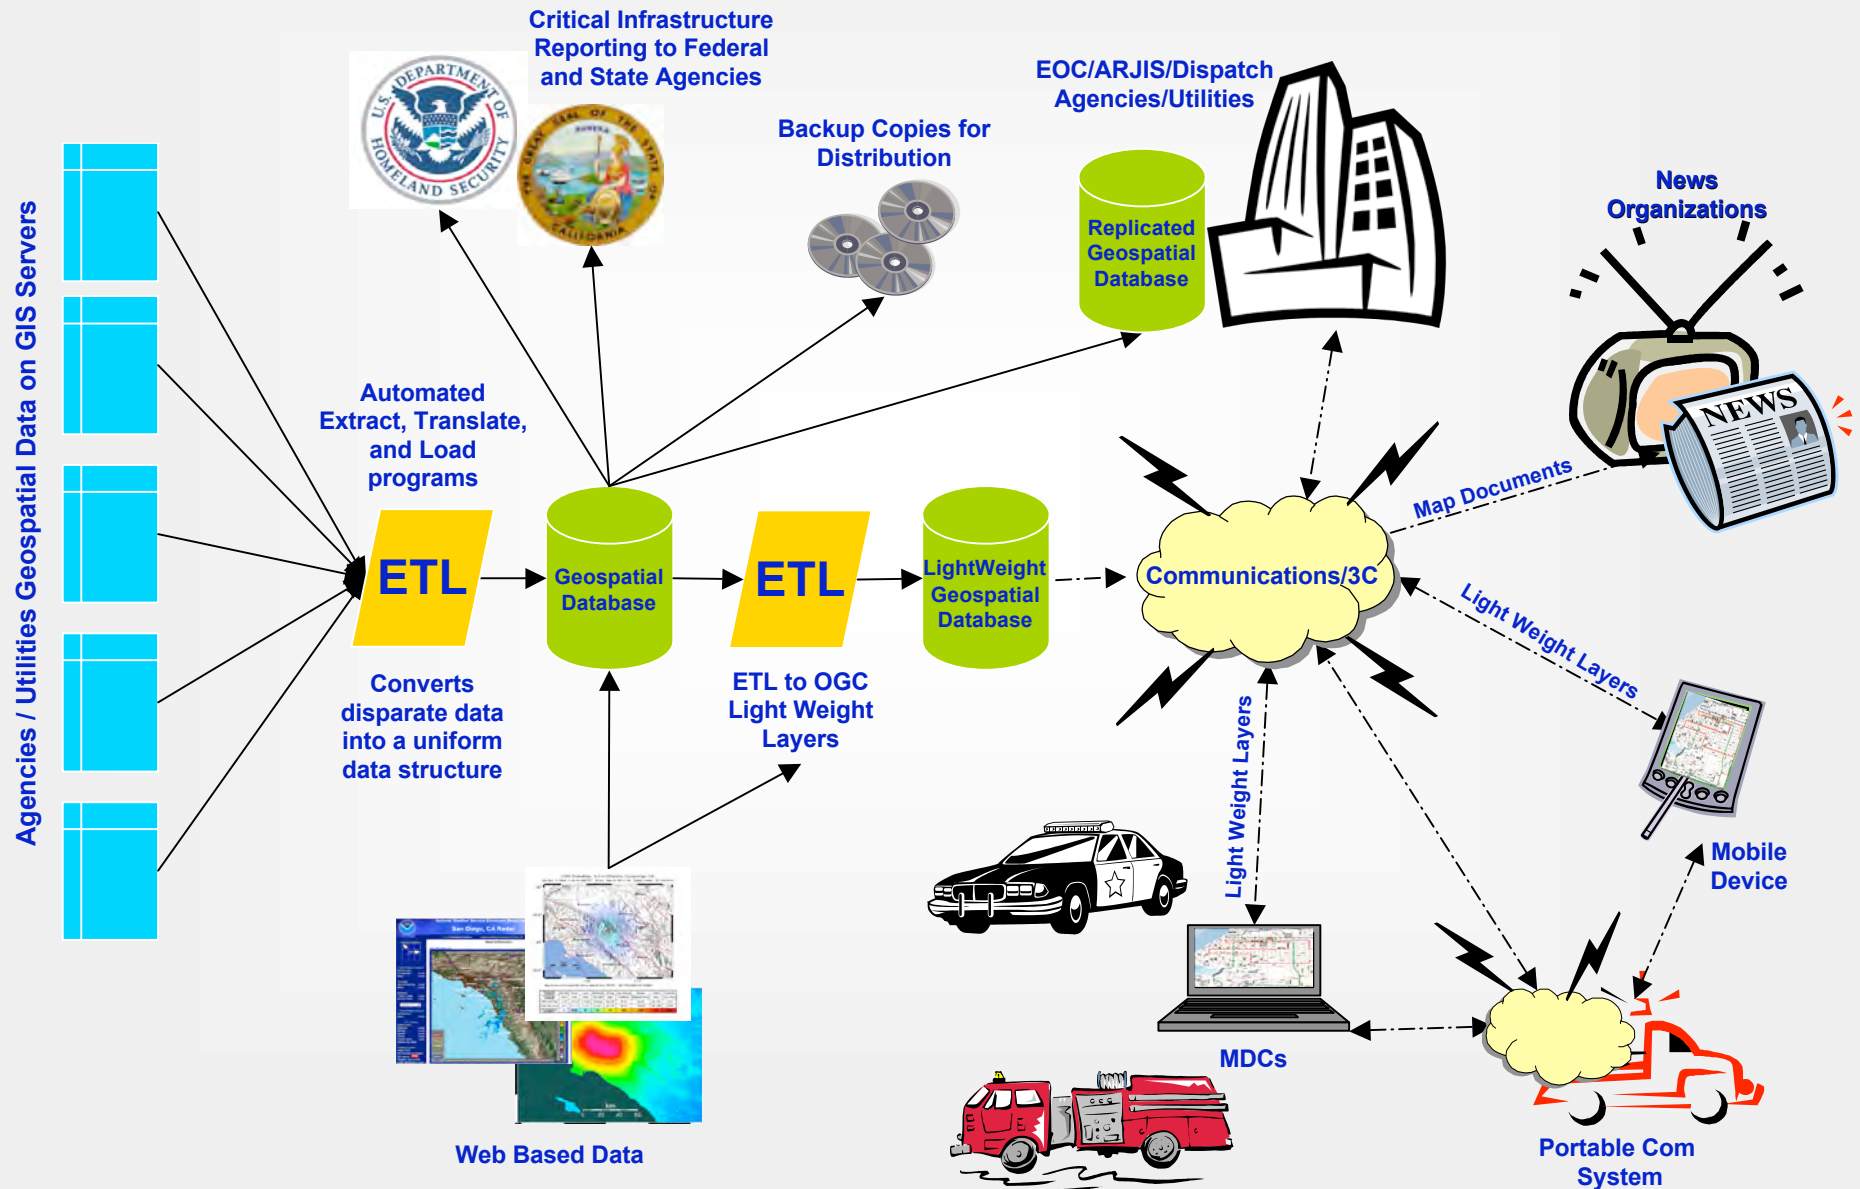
Agencies / Utilities Geospatial Data on GIS Servers

Critical Infrastructure Reporting to Federal and State Agencies

U.S. DEPARTMENT OF HOMELAND SECURITY

THE GREAT SEAL OF THE STATE OF CALIFORNIA

Backup Copies for Distribution

EOC/ARJIS/Dispatch Agencies/Utilities

Replicated Geospatial Database

News Organizations

NEWS

Automated Extract, Translate, and Load programs

ETL

Geospatial Database

ETL

LightWeight Geospatial Database

Communications/3C

Map Documents

Light Weight Layers

Converts disparate data into a uniform data structure

ETL to OGC Light Weight Layers

Light Weight Layers

Mobile Device

MDCs

Web Based Data

Portable Com System